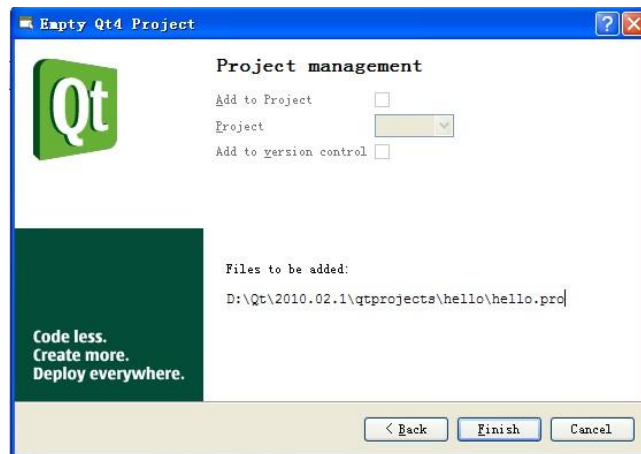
Empty Qt4 Project

Qt

Project management

Add to Project

Project

Add to version control

Files to be added:

D:\Qt\2010.02.1\qtprojects\hello\hello.pro

Code less.
Create more.
Deploy everywhere.

< Back

Finish

Cancel